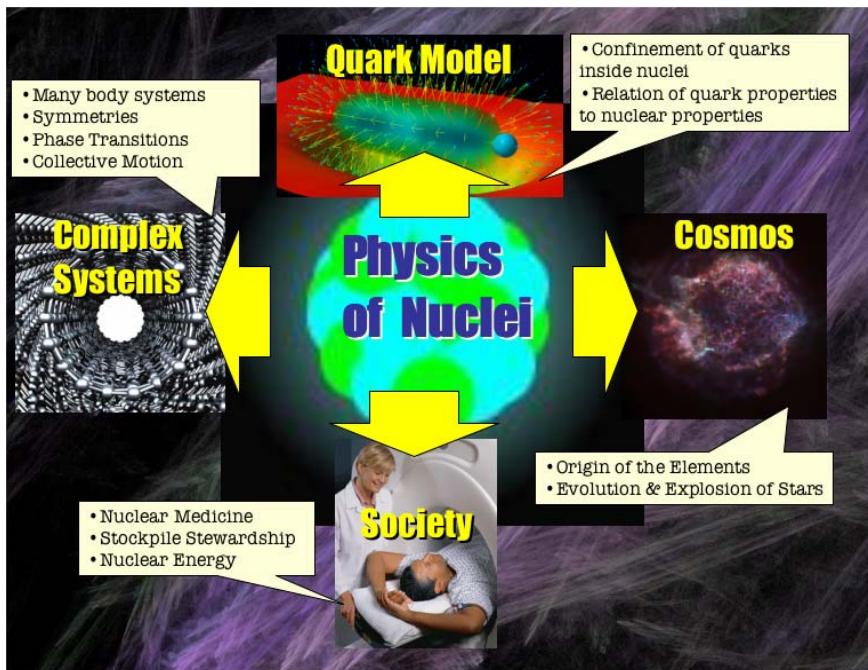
• Many body systems
• Symmetries
• Phase Transitions
• Collective Motion

Quark Model

• Confinement of quarks inside nuclei
• Relation of quark properties to nuclear properties

Complex Systems

Physics of Nuclei

Cosmos

• Origin of the Elements
• Evolution & Explosion of Stars

Society

• Nuclear Medicine
• Stockpile Stewardship
• Nuclear Energy